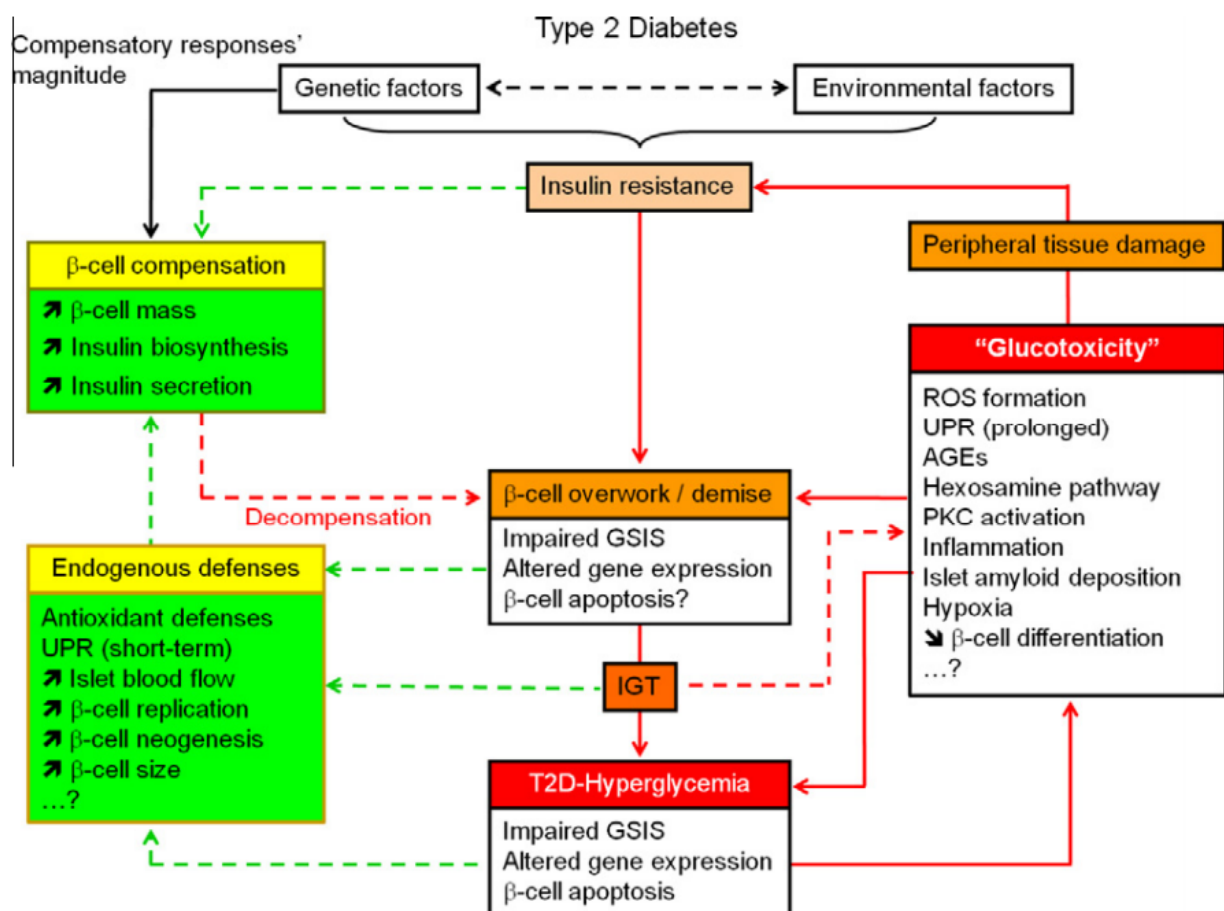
Type 2 Diabetes

Compensatory responses' magnitude

Genetic factors

Environmental factors

Insulin resistance

Peripheral tissue damage

β-cell compensation

↗ β-cell mass
↗ Insulin biosynthesis
↗ Insulin secretion

"Glucotoxicity"

ROS formation
UPR (prolonged)
AGEs
Hexosamine pathway
PKC activation
Inflammation
Islet amyloid deposition
Hypoxia
↘ β-cell differentiation
...?

β-cell overwork / demise

Impaired GSIS
Altered gene expression
β-cell apoptosis?

Decompensation

Endogenous defenses

Antioxidant defenses
UPR (short-term)
↗ Islet blood flow
↗ β-cell replication
↗ β-cell neogenesis
↗ β-cell size
...?

IGT

T2D-Hyperglycemia

Impaired GSIS
Altered gene expression
β-cell apoptosis